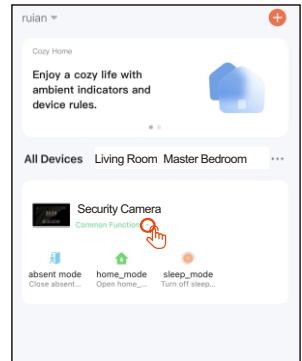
ruian

Cozy Home

Enjoy a cozy life with ambient indicators and device rules.

All Devices Living Room Master Bedroom ···

Security Camera

Common Functions

absent mode
Close absent...

home_mode
Open home_...

sleep_mode
Turn off sleep...